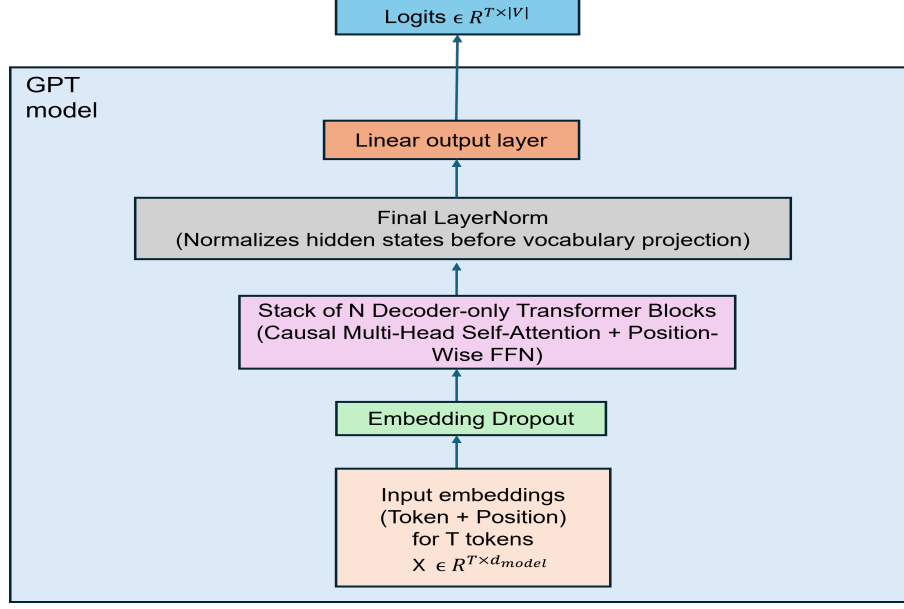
Logits $\epsilon\ R^{T\times|V|}$

GPT model

Linear output layer

Final LayerNorm
(Normalizes hidden states before vocabulary projection)

Stack of N Decoder-only Transformer Blocks
(Causal Multi-Head Self-Attention + Position-Wise FFN)

Embedding Dropout

Input embeddings
(Token + Position)
for T tokens
X $\epsilon\ R^{T\times d_{model}}$